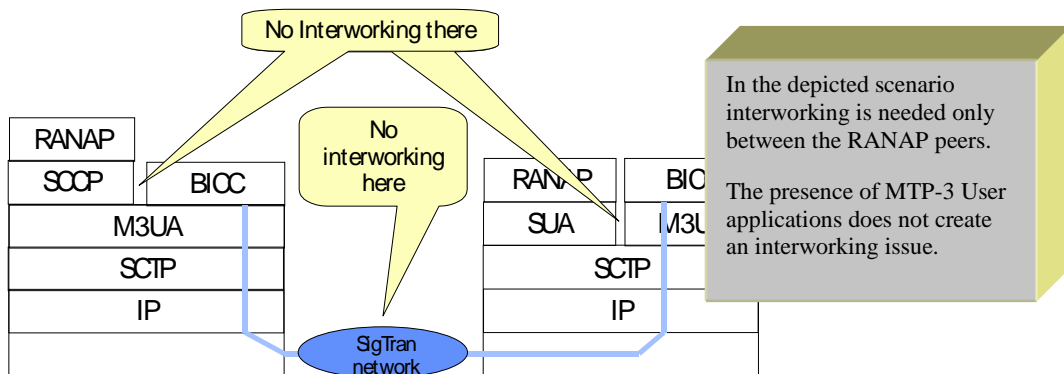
No Interworking there

No interworking here

RANAP

SCCP

BICC

M3UA

SCTP

IP

RANAP

BIC

SUA

M3U

SCTP

IP

SigTran network

In the depicted scenario interworking is needed only between the RANAP peers.

The presence of MTP-3 User applications does not create an interworking issue.